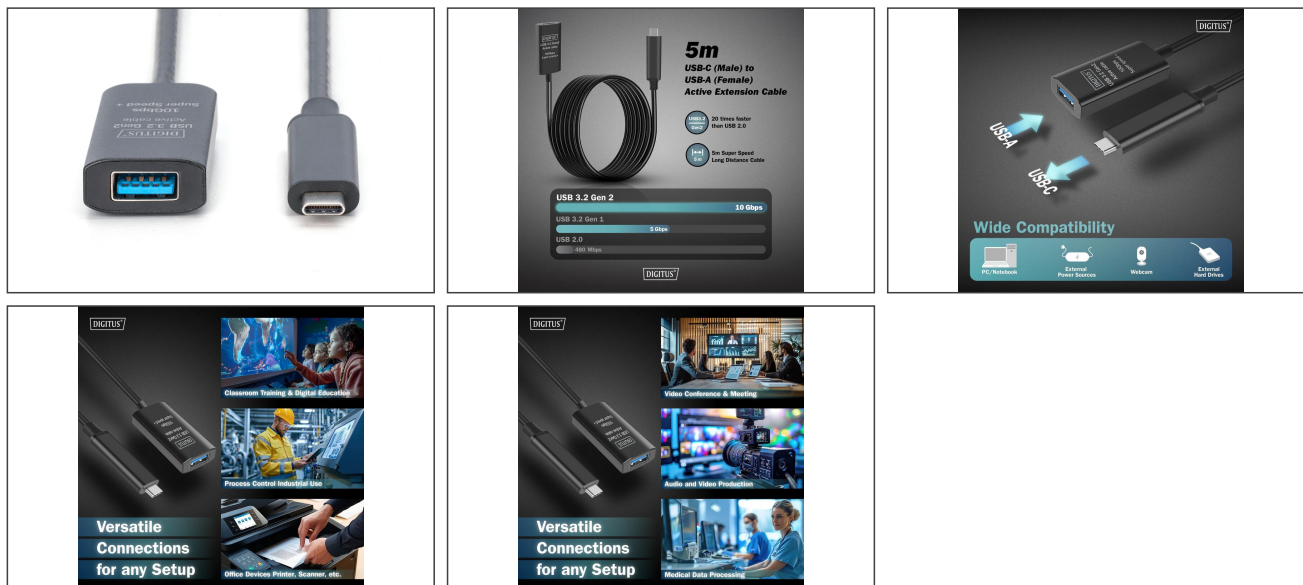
DIGITUS
USB 3.2 Gen2
Active cable
10Gbps
Super Speed +

5m
USB-C (Male) to USB-A (Female) Active Extension Cable

USB3.2 Gen2
20 times faster than USB 2.0

5 m
5m Super Speed Long Distance Cable

USB 3.2 Gen 2
10 Gbps
USB 3.2 Gen 1
5 Gbps
USB 2.0
480 Mbps

DIGITUS

DIGITUS
USB-A
USB-C
Wide Compatibility
PC/Notebook
External Power Sources
Webcam
External Hard Drives

DIGITUS
Classroom Training & Digital Education
Process Control Industrial Use
Office Devices Printer, Scanner, etc.
Versatile Connections for any Setup

DIGITUS
Video Conference & Meeting
Audio and Video Production
Medical Data Processing
Versatile Connections for any Setup